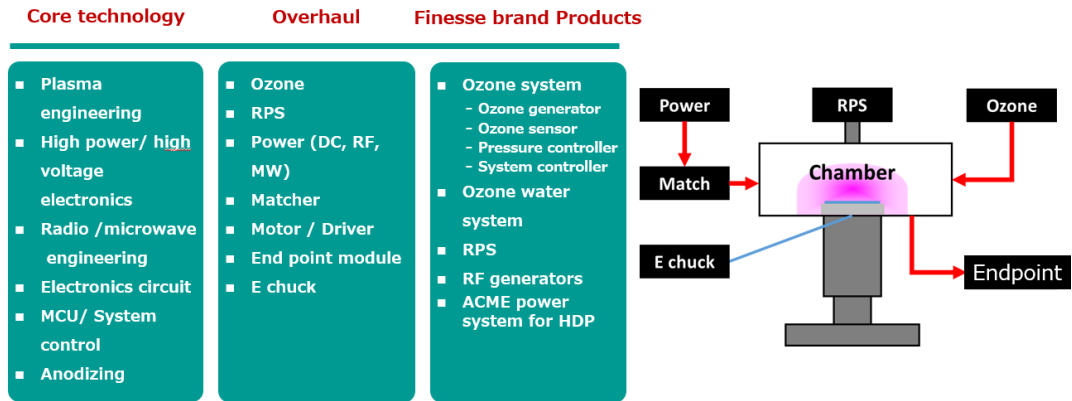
Core technology

Overhaul

Finesse brand Products

- Plasma engineering
- High power/ high voltage electronics
- Radio /microwave engineering
- Electronics circuit
- MCU/ System control
- Anodizing

- Ozone
- RPS
- Power (DC, RF, MW)
- Matcher
- Motor / Driver
- End point module
- E chuck

- Ozone system
  - Ozone generator
  - Ozone sensor
  - Pressure controller
  - System controller
- Ozone water system
- RPS
- RF generators
- ACME power system for HDP

Power

RPS

Ozone

Match

Chamber

E chuck

Endpoint